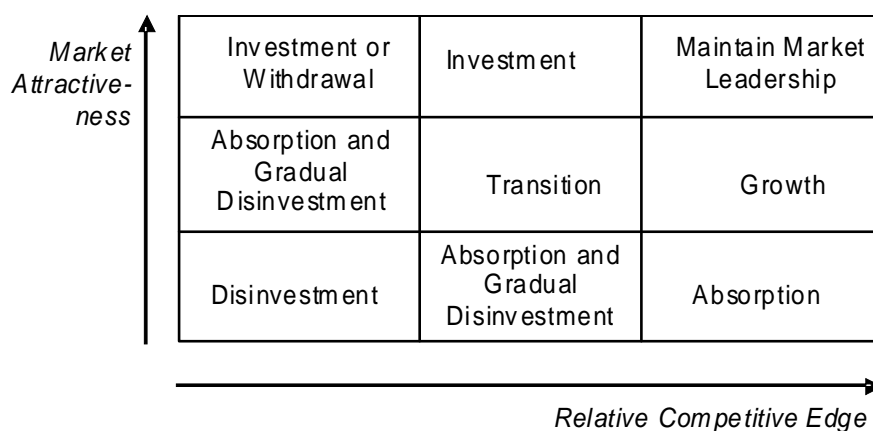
Market Attractiveness

| Investment or Withdrawal | Investment | Maintain Market Leadership |
|---|---|---|
| Absorption and Gradual Disinvestment | Transition | Growth |
| Disinvestment | Absorption and Gradual Disinvestment | Absorption |

Relative Competitive Edge